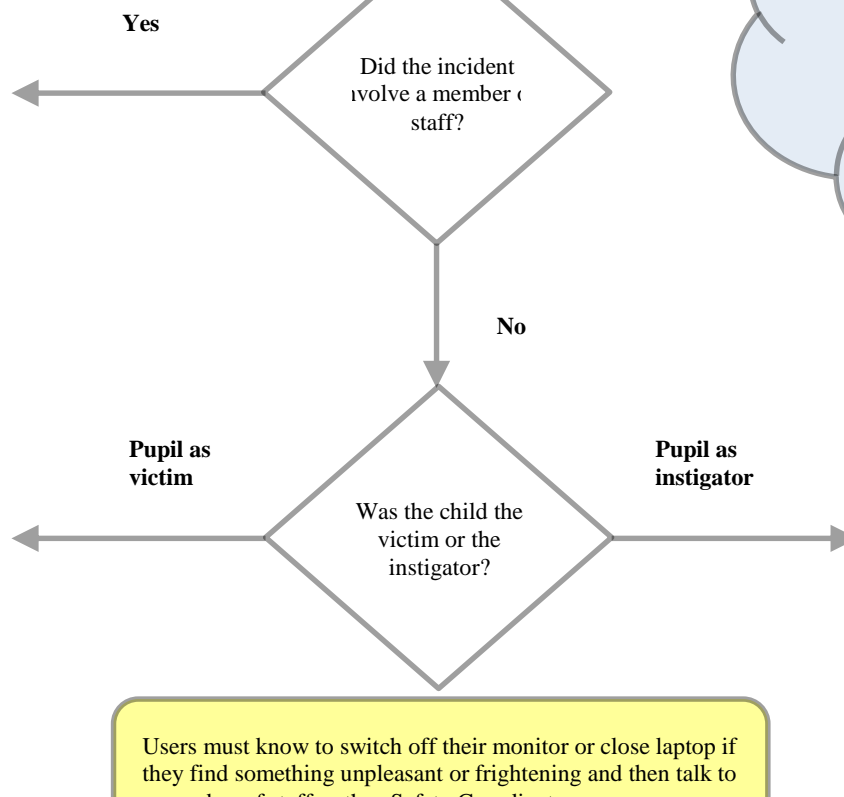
Yes

Did the incident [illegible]volve a member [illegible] staff?

No

Pupil as victim

Pupil as instigator

Was the child the victim or the instigator?

Users must know to switch off their monitor or close laptop if they find something unpleasant or frightening and then talk to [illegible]